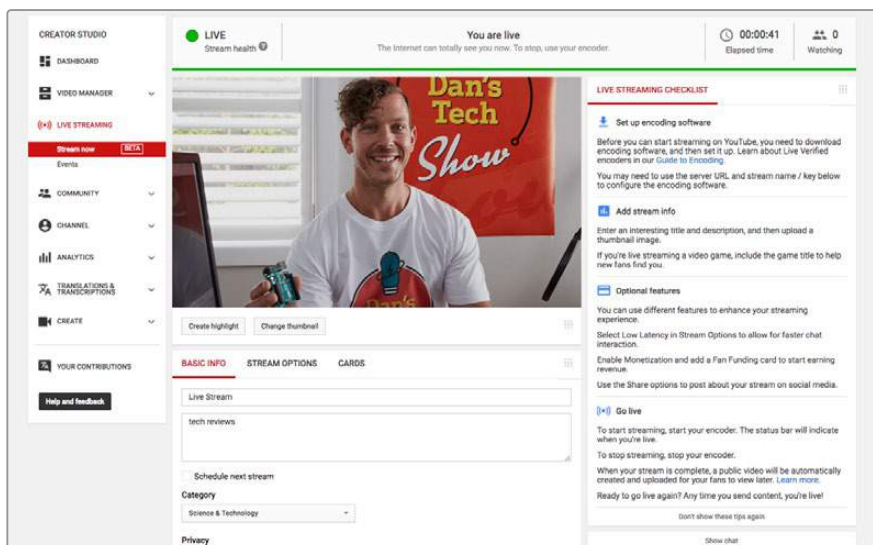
CREATOR STUDIO

DASHBOARD

VIDEO MANAGER

LIVE STREAMING

Stream now BETA

Events

COMMUNITY

CHANNEL

ANALYTICS

TRANSLATIONS & TRANSCRIPTIONS

CREATE

YOUR CONTRIBUTIONS

Help and feedback

LIVE
Stream health

You are live
The Internet can totally see you now. To stop, use your encoder.

00:00:41
Elapsed time

0
Watching

Dan's Tech Show

Create highlight

Change thumbnail

BASIC INFO

STREAM OPTIONS

CARDS

Live Stream

tech reviews

Schedule next stream

Category

Science & Technology

Privacy

LIVE STREAMING CHECKLIST

Set up encoding software

Before you can start streaming on YouTube, you need to download encoding software, and then set it up. Learn about Live Verified encoders in our Guide to Encoding.

You may need to use the server URL and stream name / key below to configure the encoding software.

Add stream info

Enter an interesting title and description, and then upload a thumbnail image.

If you're live streaming a video game, include the game title to help new fans find you.

Optional features

You can use different features to enhance your streaming experience.

Select Low Latency in Stream Options to allow for faster chat interaction.

Enable Monetization and add a Fan Funding card to start earning revenue.

Use the Share options to post about your stream on social media.

Go live

To start streaming, start your encoder. The status bar will indicate when you're live.

To stop streaming, stop your encoder.

When your stream is complete, a public video will be automatically created and uploaded for your fans to view later. Learn more.

Ready to go live again? Any time you send content, you're live!

Don't show these tips again

Show chat